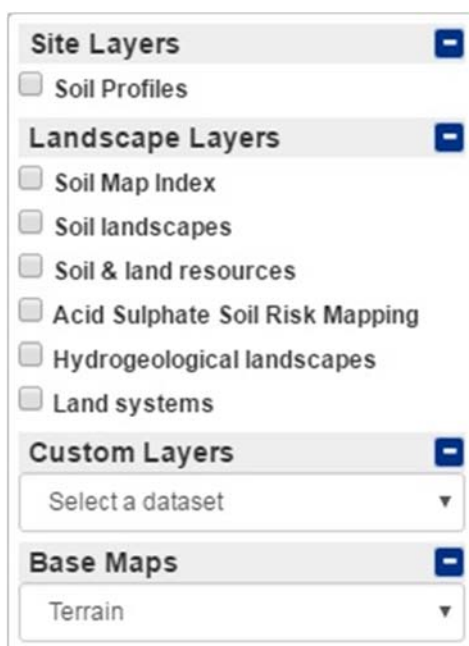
Site Layers

Soil Profiles

Landscape Layers

Soil Map Index

Soil landscapes

Soil & land resources

Acid Sulphate Soil Risk Mapping

Hydrogeological landscapes

Land systems

Custom Layers

Select a dataset

Base Maps

Terrain